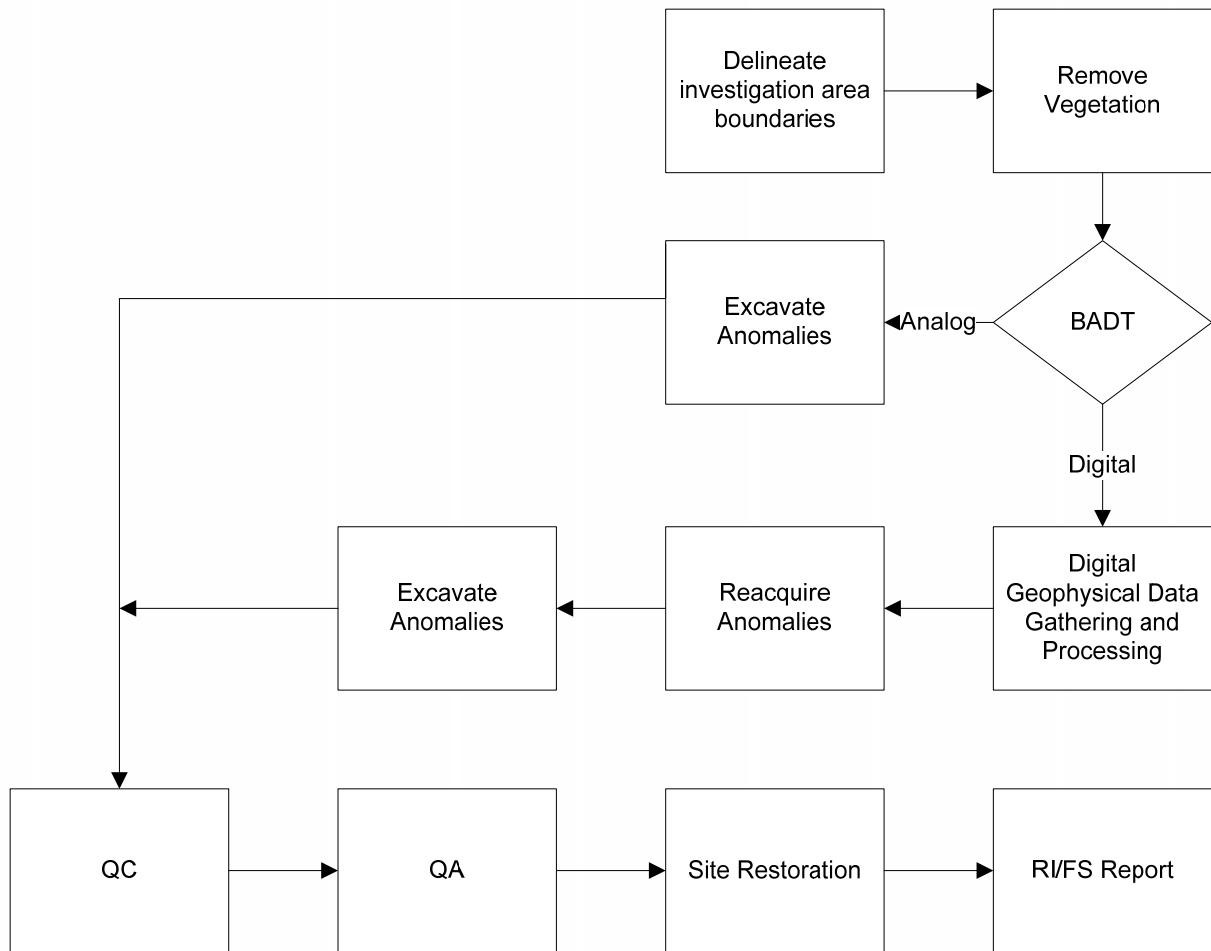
Delineate investigation area boundaries

Remove Vegetation

Excavate Anomalies

Analog

BADT

Digital

Excavate Anomalies

Reacquire Anomalies

Digital Geophysical Data Gathering and Processing

QC

QA

Site Restoration

RI/FS Report